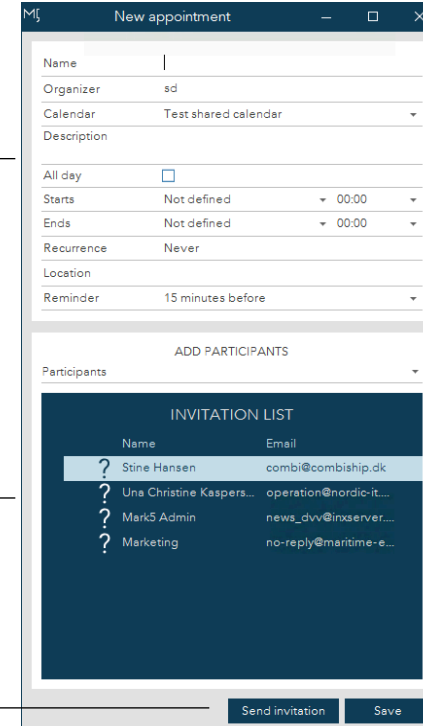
M5 New appointment

Name
Organizer sd
Calendar Test shared calendar
Description

All day
Starts Not defined 00:00
Ends Not defined 00:00
Recurrence Never
Location
Reminder 15 minutes before

ADD PARTICIPANTS
Participants

INVITATION LIST

| | Name | Email |
|---|---|---|
| ? | Stine Hansen | combi@combiship.dk |
| ? | Una Christine Kaspers... | operation@nordic-it.... |
| ? | Mark5 Admin | news_dvv@inxserver.... |
| ? | Marketing | no-reply@maritime-e... |

Send invitation Save